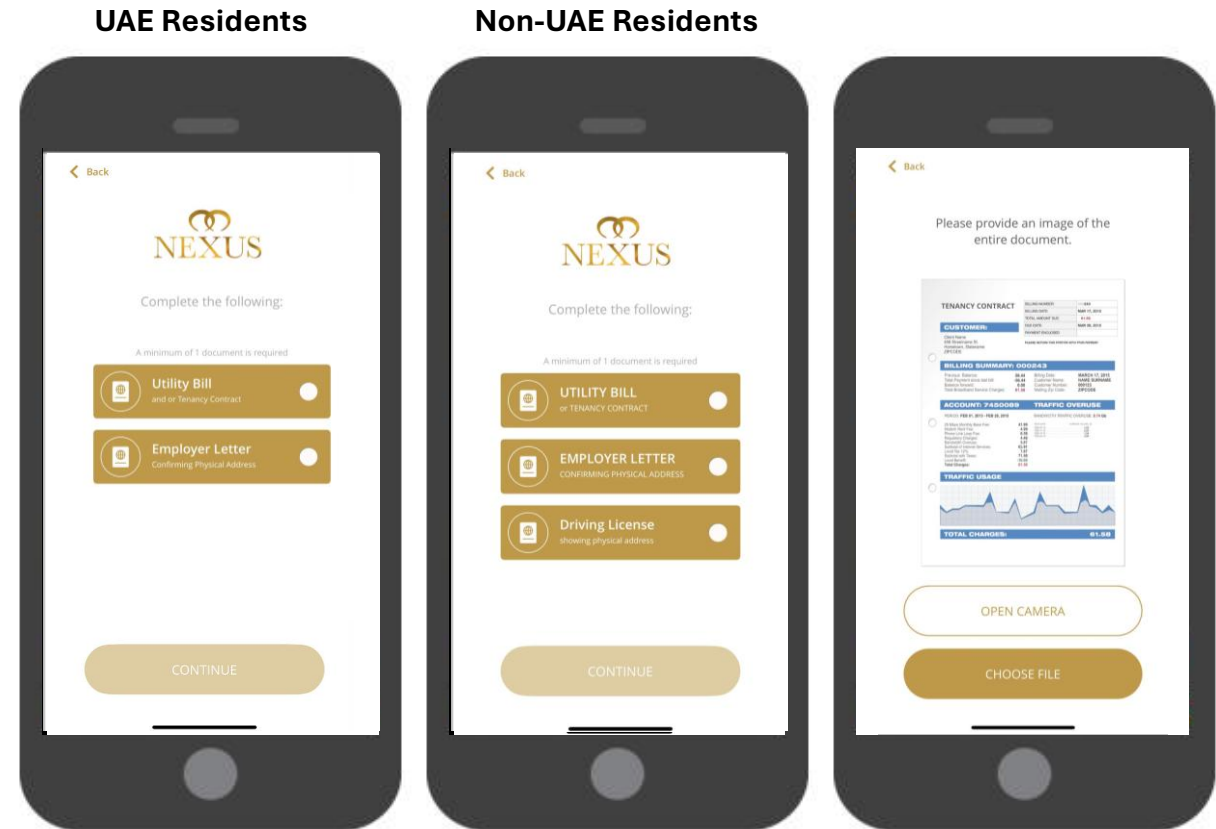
UAE Residents

Non-UAE Residents

Back

NEXUS

Complete the following:

A minimum of 1 document is required

Utility Bill
and or Tenancy Contract

Employer Letter
Confirming Physical Address

CONTINUE

Back

NEXUS

Complete the following:

A minimum of 1 document is required

UTILITY BILL
or TENANCY CONTRACT

EMPLOYER LETTER
CONFIRMING PHYSICAL ADDRESS

Driving License
showing physical address

CONTINUE

Back

Please provide an image of the entire document.

TENANCY CONTRACT

CUSTOMER:

BILLING SUMMARY: 000243

ACCOUNT: 7450089

TRAFFIC OVERUSE

TRAFFIC USAGE

TOTAL CHARGES: 61.58

OPEN CAMERA

CHOOSE FILE